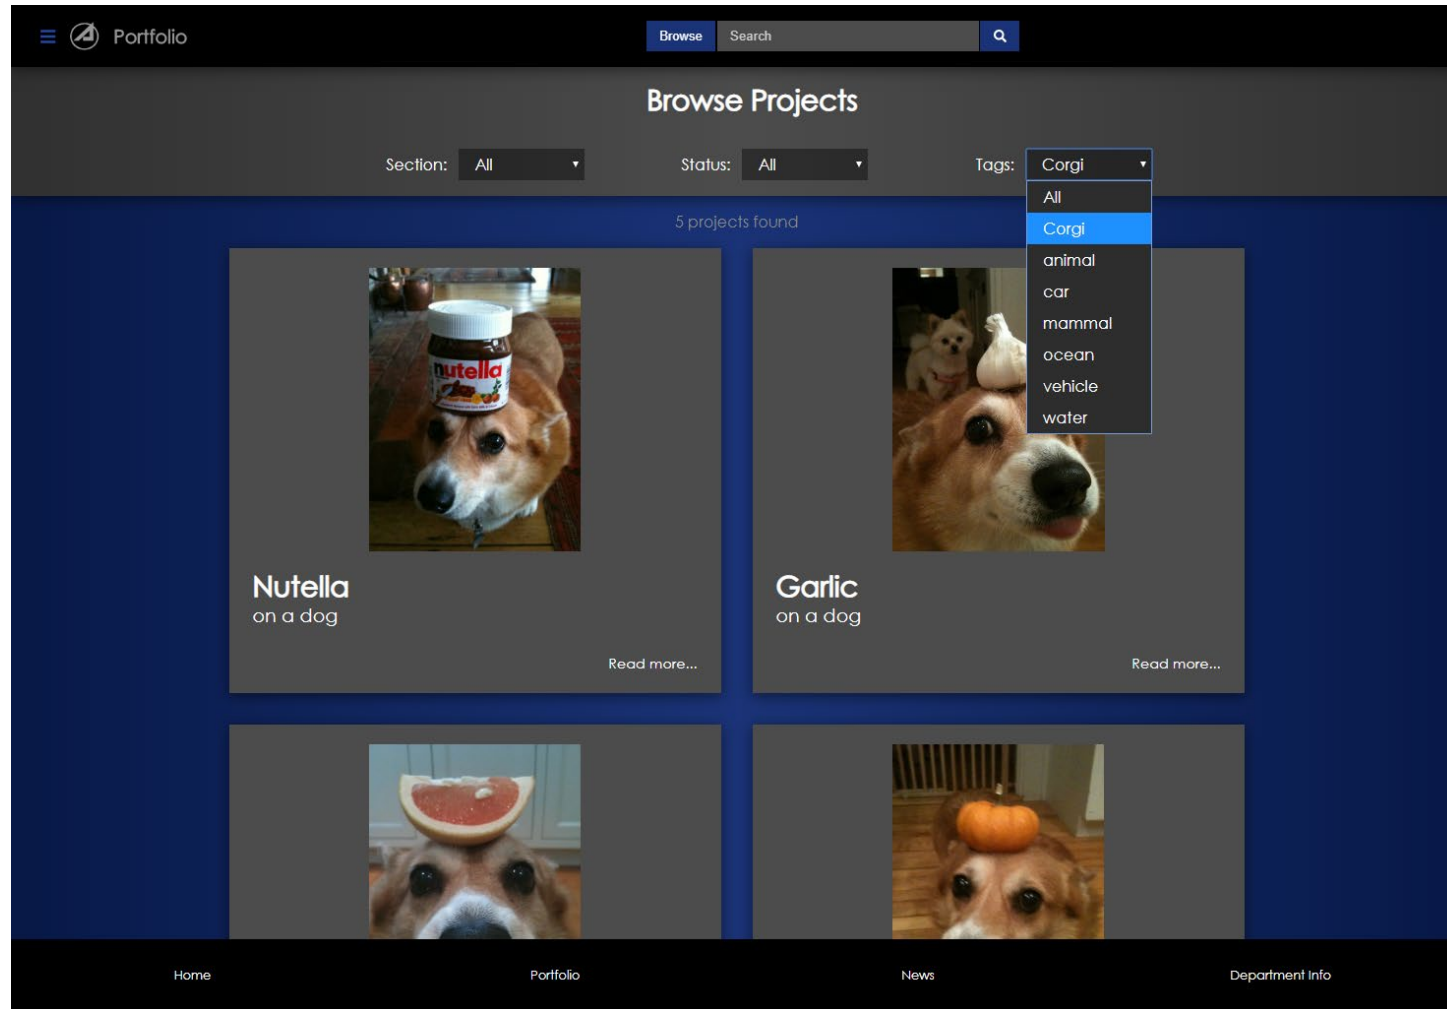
Portfolio

Browse Search

Browse Projects

Section: All

Status: All

Tags: Corgi

All
Corgi
animal
car
mammal
ocean
vehicle
water

5 projects found

nutella

Nutella
on a dog

Read more...

Garlic
on a dog

Read more...

Home Portfolio News Department Info